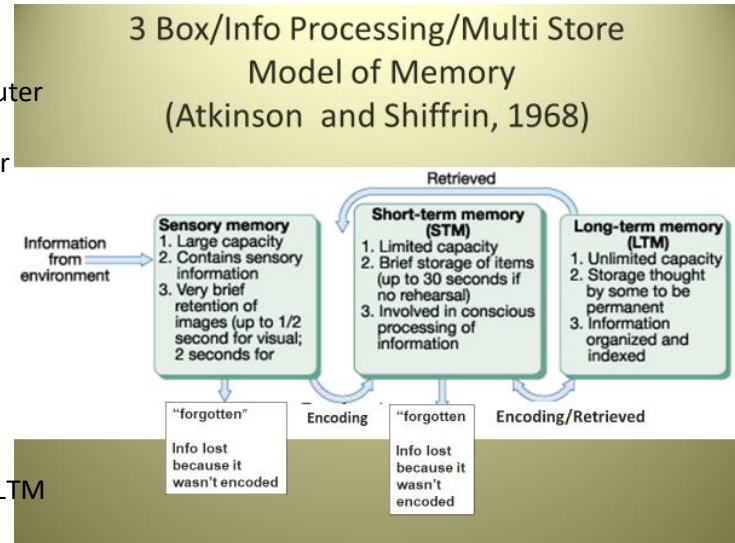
3 Box/Info Processing/Multi Store Model of Memory (Atkinson and Shiffrin, 1968)

uter

r

Retrieved

Information from environment

Sensory memory
1. Large capacity
2. Contains sensory information
3. Very brief retention of images (up to 1/2 second for visual; 2 seconds for

Short-term memory (STM)
1. Limited capacity
2. Brief storage of items (up to 30 seconds if no rehearsal)
3. Involved in conscious processing of information

Long-term memory (LTM)
1. Unlimited capacity
2. Storage thought by some to be permanent
3. Information organized and indexed

"forgotten"
Info lost because it wasn't encoded

Encoding

"forgotten
Info lost because it wasn't encoded

Encoding/Retrieved

LTM